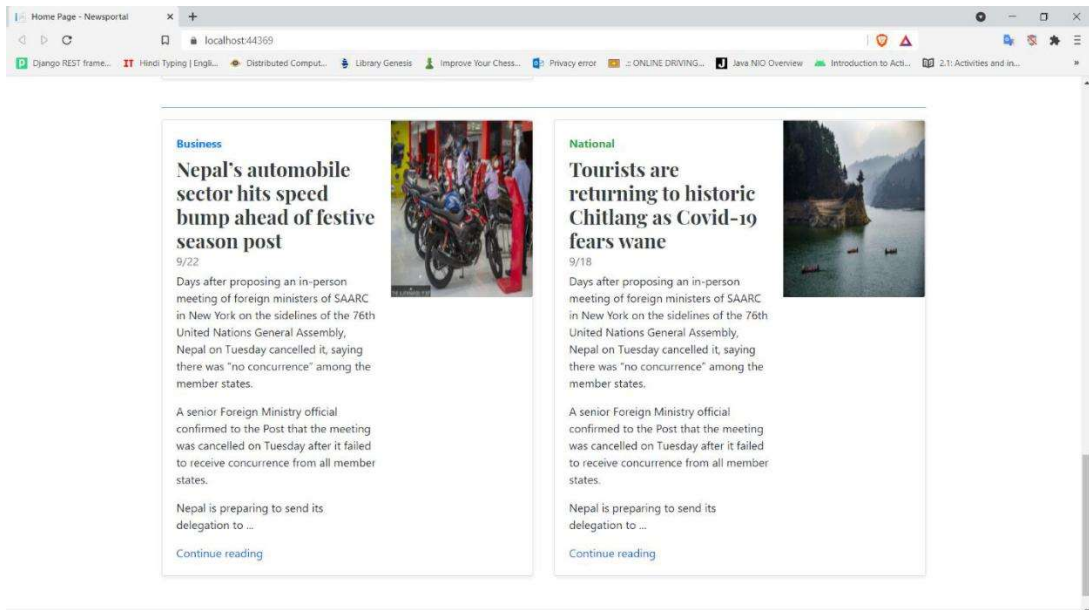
Home Page - Newsportal × +

localhost:44369

Django REST frame... Hindi Typing | Engli... Distributed Comput... Library Genesis Improve Your Chess... Privacy error :: ONLINE DRIVING... Java NIO Overview Introduction to Acti... 2.1: Activities and in...

Business

Nepal's automobile sector hits speed bump ahead of festive season post

9/22

Days after proposing an in-person meeting of foreign ministers of SAARC in New York on the sidelines of the 76th United Nations General Assembly, Nepal on Tuesday cancelled it, saying there was "no concurrence" among the member states.

A senior Foreign Ministry official confirmed to the Post that the meeting was cancelled on Tuesday after it failed to receive concurrence from all member states.

Nepal is preparing to send its delegation to ...

Continue reading

National

Tourists are returning to historic Chitlang as Covid-19 fears wane

9/18

Days after proposing an in-person meeting of foreign ministers of SAARC in New York on the sidelines of the 76th United Nations General Assembly, Nepal on Tuesday cancelled it, saying there was "no concurrence" among the member states.

A senior Foreign Ministry official confirmed to the Post that the meeting was cancelled on Tuesday after it failed to receive concurrence from all member states.

Nepal is preparing to send its delegation to ...

Continue reading